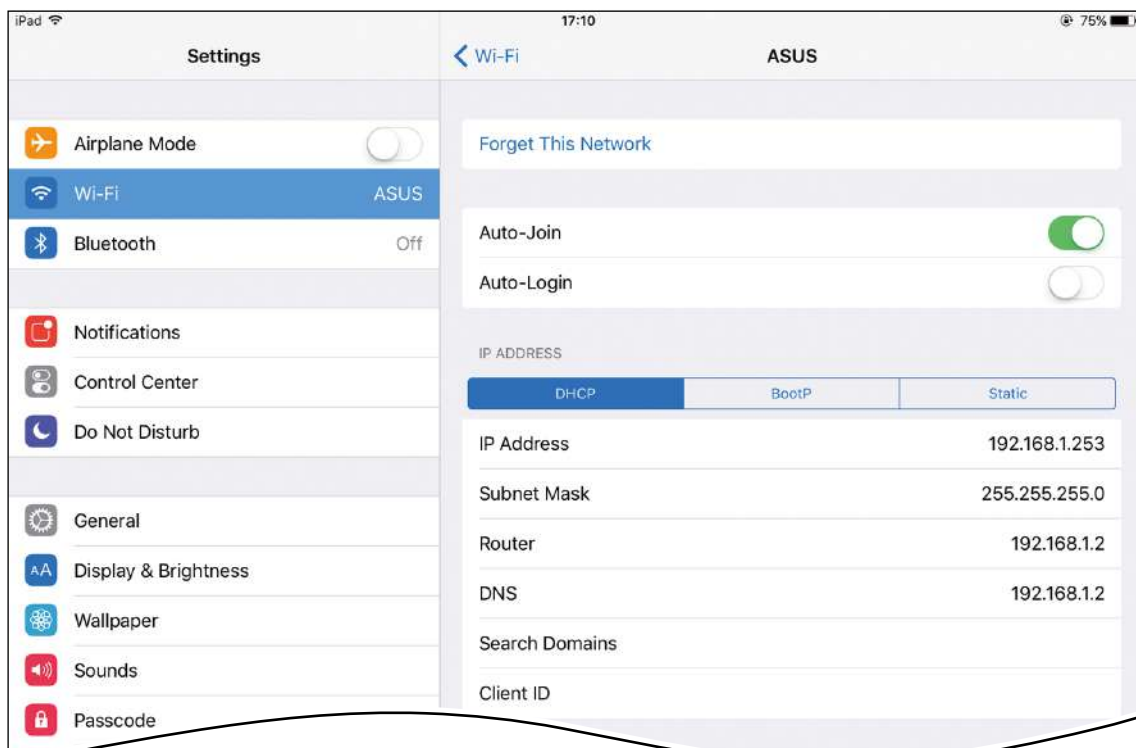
iPad
17:10
75%

Settings

Airplane Mode
Wi-Fi ASUS
Bluetooth Off

Notifications
Control Center
Do Not Disturb

General
Display & Brightness
Wallpaper
Sounds
Passcode

Wi-Fi
ASUS

Forget This Network

Auto-Join
Auto-Login

IP ADDRESS

| DHCP | BootP | Static |
|---|---|---|

| | |
|---|---|
| IP Address | 192.168.1.253 |
| Subnet Mask | 255.255.255.0 |
| Router | 192.168.1.2 |
| DNS | 192.168.1.2 |
| Search Domains | |
| Client ID | |